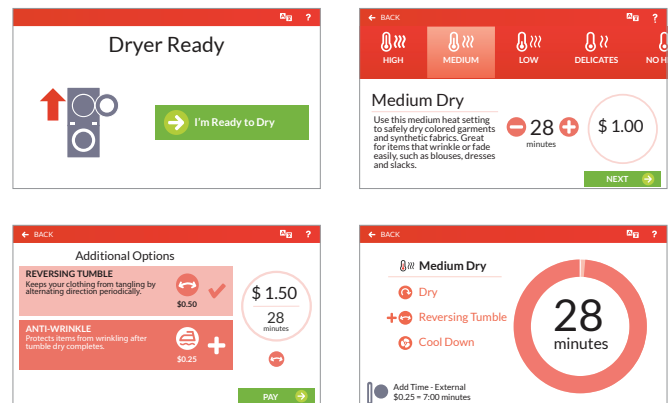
?

Dryer Ready

I'm Ready to Dry

BACK ?

HIGH MEDIUM LOW DELICATES NO H

Medium Dry

Use this medium heat setting to safely dry colored garments and synthetic fabrics. Great for items that wrinkle or fade easily, such as blouses, dresses and slacks.

28 minutes

$ 1.00

NEXT

BACK ?

Additional Options

REVERSING TUMBLE
Keeps your clothing from tangling by alternating direction periodically.
$0.50

ANTI-WRINKLE
Protects items from wrinkling after tumble dry completes.
$0.25

$ 1.50

28 minutes

PAY

BACK ?

Medium Dry

Dry

Reversing Tumble

Cool Down

28 minutes

Add Time - External
$0.25 = 7:00 minutes